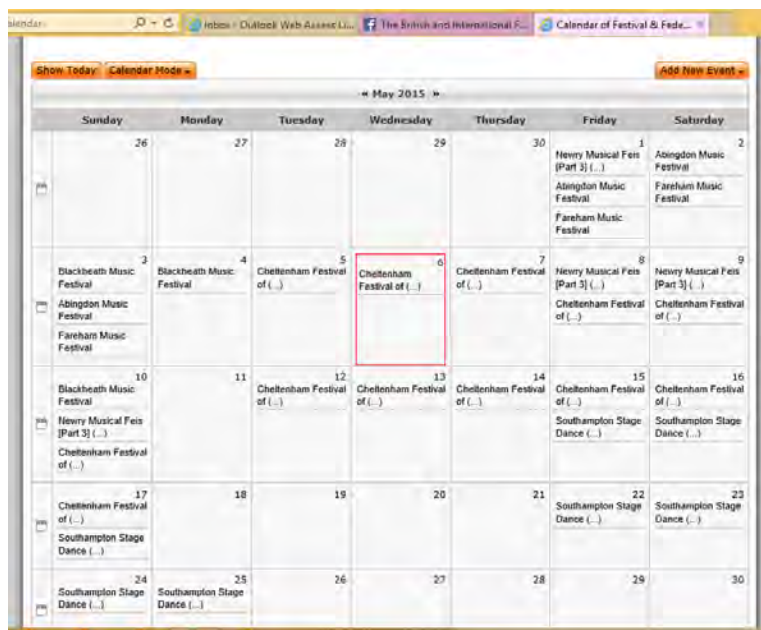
alendar

Inbox - Outlook Web Access Li...

The British and International F...

Calendar of Festival & Fede...

Show Today

Calendar Mode

Add New Event

« May 2015 »

| | Sunday | Monday | Tuesday | Wednesday | Thursday | Friday | Saturday |
|---|---|---|---|---|---|---|---|
| | 26 | 27 | 28 | 29 | 30 | 1 Newry Musical Feis [Part 3] (...) Abingdon Music Festival Fareham Music Festival | 2 Abingdon Music Festival Fareham Music Festival |
| | 3 Blackheath Music Festival Abingdon Music Festival Fareham Music Festival | 4 Blackheath Music Festival | 5 Cheltenham Festival of (...) | 6 Cheltenham Festival of (...) | 7 Cheltenham Festival of (...) | 8 Newry Musical Feis [Part 3] (...) Cheltenham Festival of (...) | 9 Newry Musical Feis [Part 3] (...) Cheltenham Festival of (...) |
| | 10 Blackheath Music Festival Newry Musical Feis [Part 3] (...) Cheltenham Festival of (...) | 11 | 12 Cheltenham Festival of (...) | 13 Cheltenham Festival of (...) | 14 Cheltenham Festival of (...) | 15 Cheltenham Festival of (...) Southampton Stage Dance (...) | 16 Cheltenham Festival of (...) Southampton Stage Dance (...) |
| | 17 Cheltenham Festival of (...) Southampton Stage Dance (...) | 18 | 19 | 20 | 21 | 22 Southampton Stage Dance (...) | 23 Southampton Stage Dance (...) |
| | 24 Southampton Stage Dance (...) | 25 Southampton Stage Dance (...) | 26 | 27 | 28 | 29 | 30 |